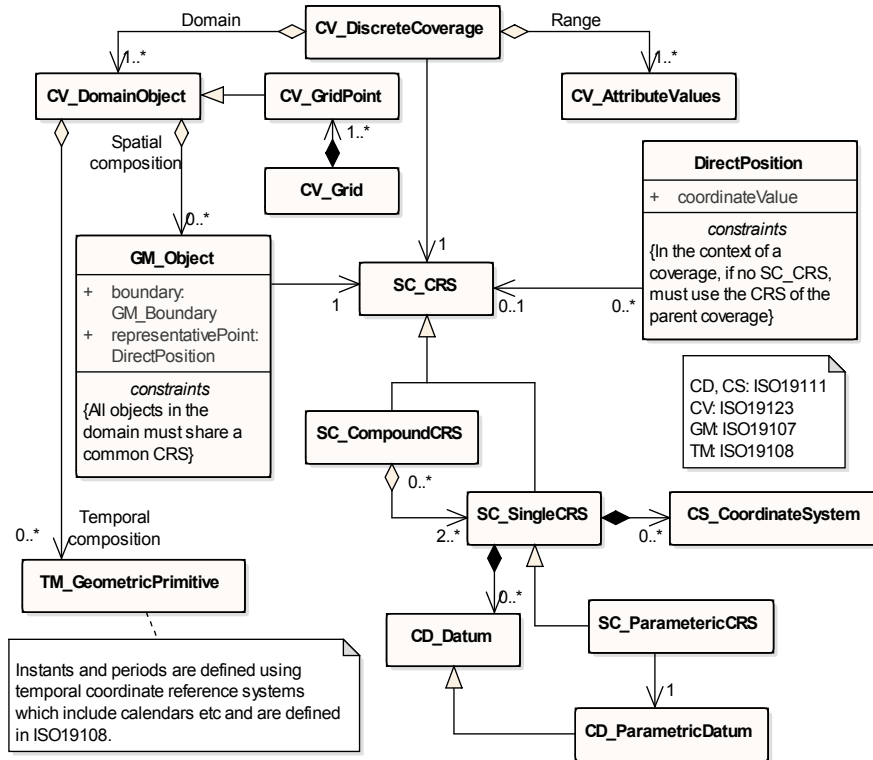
Domain

CV_DiscreteCoverage

Range

1..*

1..*

CV_DomainObject

CV_GridPoint

CV_AttributeValues

1..*

Spatial composition

CV_Grid

DirectPosition

+ coordinateValue

constraints

{In the context of a coverage, if no SC_CRS, must use the CRS of the parent coverage}

0..*

1

GM_Object

+ boundary: GM_Boundary

+ representativePoint: DirectPosition

constraints

{All objects in the domain must share a common CRS}

1

SC_CRS

0..1

0..*

CD, CS: ISO19111
CV: ISO19123
GM: ISO19107
TM: ISO19108

SC_CompoundCRS

0..*

SC_SingleCRS

CS_CoordinateSystem

2..*

0..*

0..*

Temporal composition

0..*

TM_GeometricPrimitive

0..*

CD_Datum

SC_ParametricCRS

1

Instants and periods are defined using temporal coordinate reference systems which include calendars etc and are defined in ISO19108.

CD_ParametricDatum